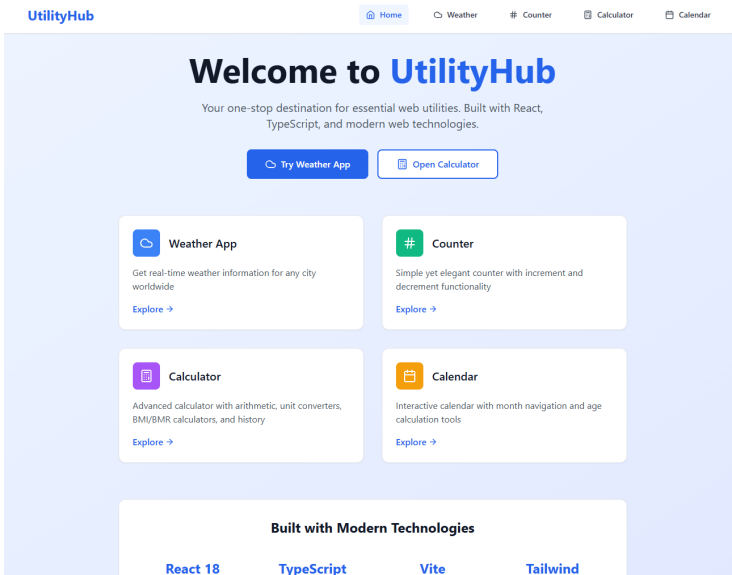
UtilityHub

Home Weather Counter Calculator Calendar

Welcome to UtilityHub

Your one-stop destination for essential web utilities. Built with React, TypeScript, and modern web technologies.

Try Weather App Open Calculator

Weather App

Get real-time weather information for any city worldwide

Explore →

Counter

Simple yet elegant counter with increment and decrement functionality

Explore →

Calculator

Advanced calculator with arithmetic, unit converters, BMI/BMR calculators, and history

Explore →

Calendar

Interactive calendar with month navigation and age calculation tools

Explore →

Built with Modern Technologies

React 18 TypeScript Vite Tailwind